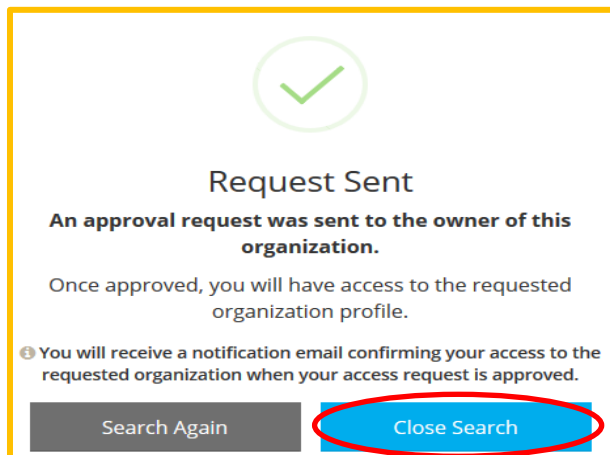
Request Sent

An approval request was sent to the owner of this organization.

Once approved, you will have access to the requested organization profile.

You will receive a notification email confirming your access to the requested organization when your access request is approved.

Search Again

Close Search